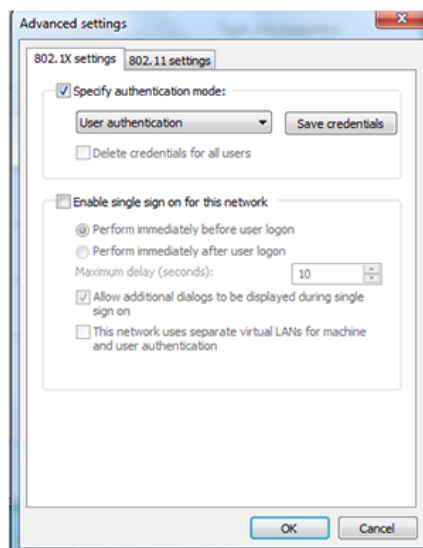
Advanced settings

802.1X settings | 802.11 settings

Specify authentication mode:

User authentication

Save credentials

Delete credentials for all users

Enable single sign on for this network

Perform immediately before user logon

Perform immediately after user logon

Maximum delay (seconds): 10

Allow additional dialogs to be displayed during single sign on

This network uses separate virtual LANs for machine and user authentication

OK

Cancel